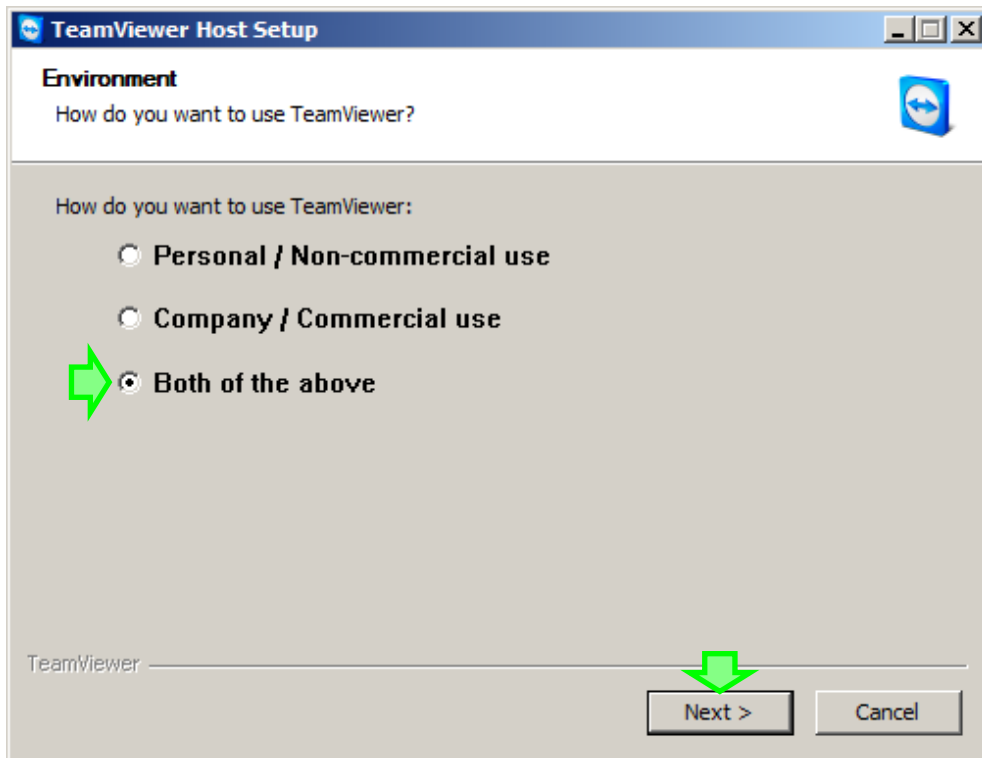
TeamViewer Host Setup

Environment

How do you want to use TeamViewer?

How do you want to use TeamViewer:

Personal / Non-commercial use

Company / Commercial use

Both of the above

TeamViewer

Next >

Cancel